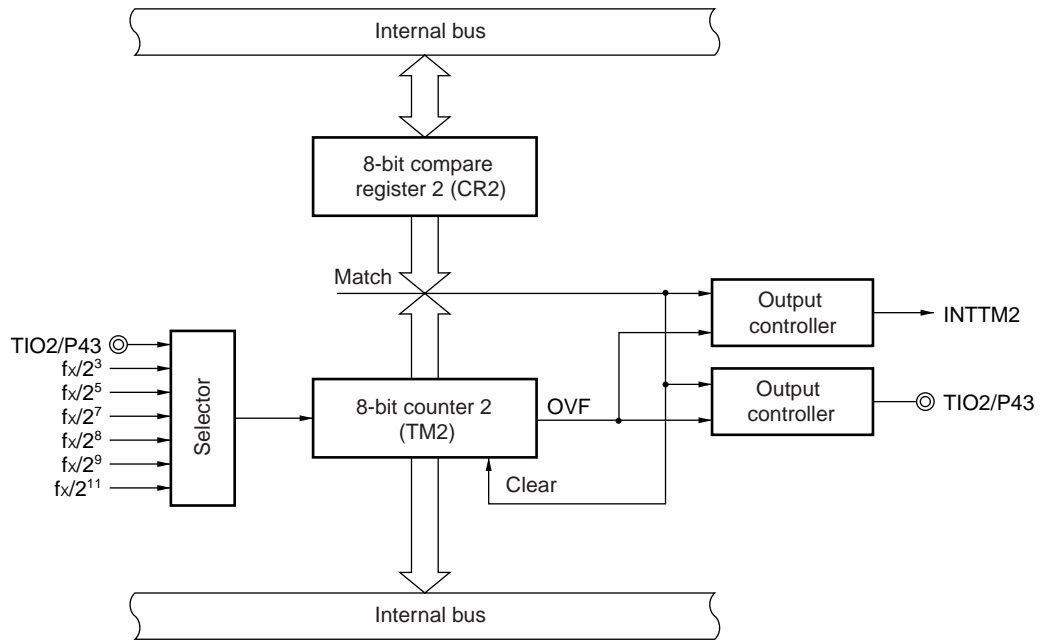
Internal bus

8-bit compare register 2 (CR2)

Match

TIO2/P43
$f_X/2^3$
$f_X/2^5$
$f_X/2^7$
$f_X/2^8$
$f_X/2^9$
$f_X/2^{11}$

Selector

8-bit counter 2 (TM2)

OVF

Clear

Output controller

INTTM2

Output controller

TIO2/P43

Internal bus